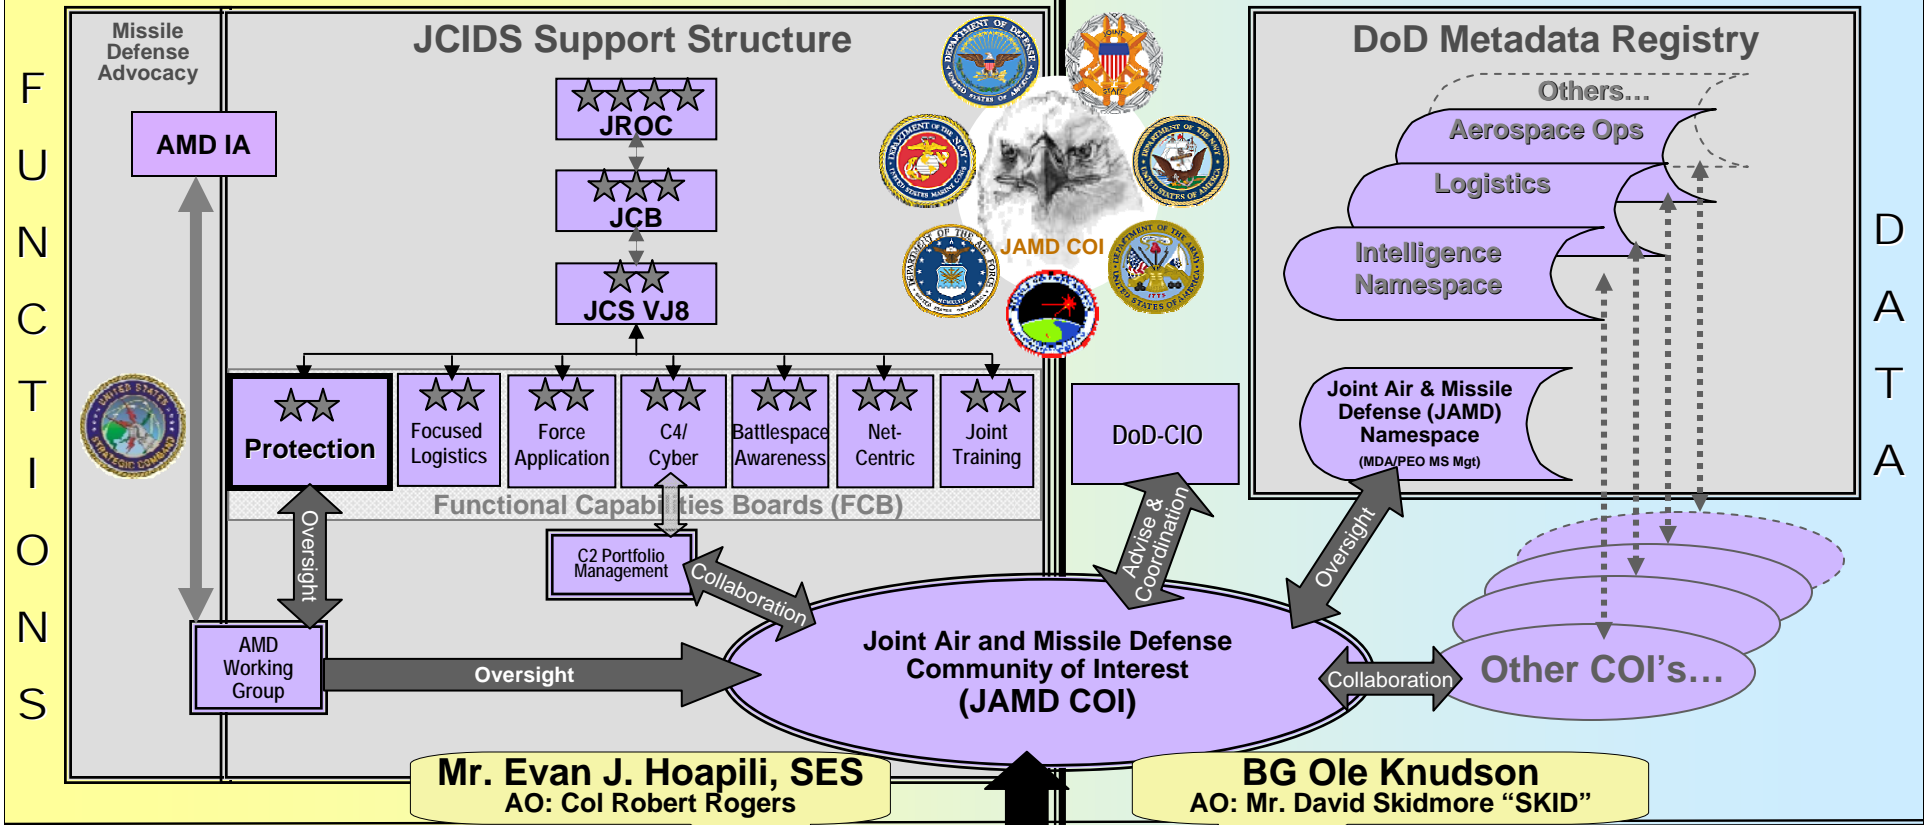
F
U
N
C
T
I
O
N
S

Missile Defense Advocacy

AMD IA

JCIDS Support Structure

JROC

JCB

JCS VJ8

Protection

Focused Logistics

Force Application

C4/ Cyber

Battlespace Awareness

Net-Centric

Joint Training

Functional Capabilities Boards (FCB)

Oversight

C2 Portfolio Management

Collaboration

AMD Working Group

Oversight

JAMD COI

DoD-CIO

Advise & Coordination

Oversight

Joint Air and Missile Defense Community of Interest (JAMD COI)

Collaboration

Other COI's…

DoD Metadata Registry

Others…

Aerospace Ops

Logistics

Intelligence Namespace

Joint Air & Missile Defense (JAMD) Namespace (MDA/PEO MS Mgt)

D
A
T
A

Mr. Evan J. Hoapili, SES
AO: Col Robert Rogers

BG Ole Knudson
AO: Mr. David Skidmore "SKID"